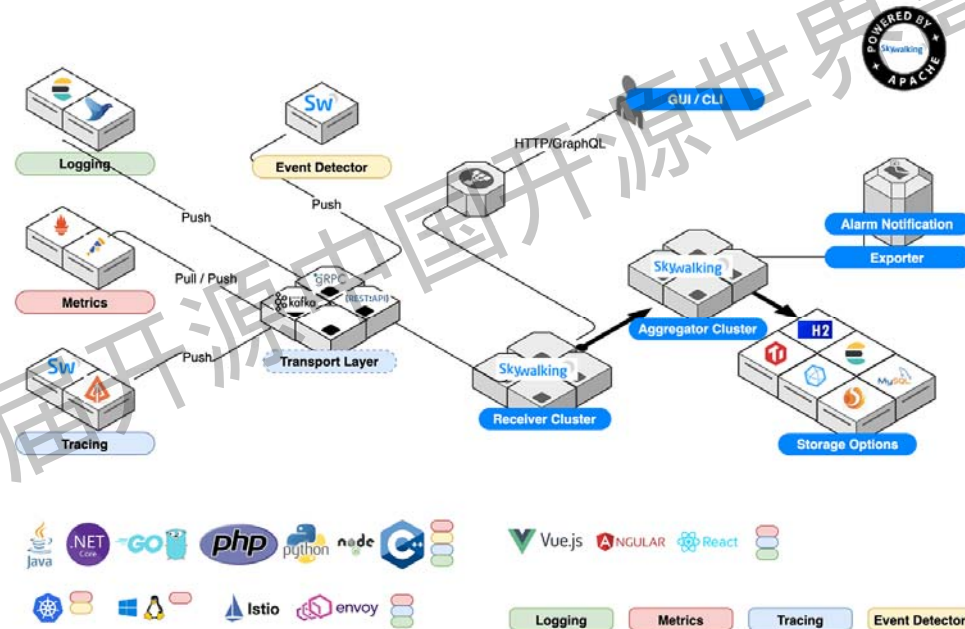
POWERED BY Skywalking APACHE

Logging

Sw

Event Detector

GUI / CLI

HTTP/GraphQL

Push

Push

Metrics

Pull / Push

gRPC

kafka

REST(API)

Transport Layer

Push

Sw

Tracing

Skywalking

Receiver Cluster

Skywalking

Aggregator Cluster

Alarm Notification

Exporter

H2

MySQL

Storage Options

Java .NET Core GO php python node C#

Vue.js ANGULAR React

Istio envoy

Logging Metrics Tracing Event Detector

国开源中国开源世界